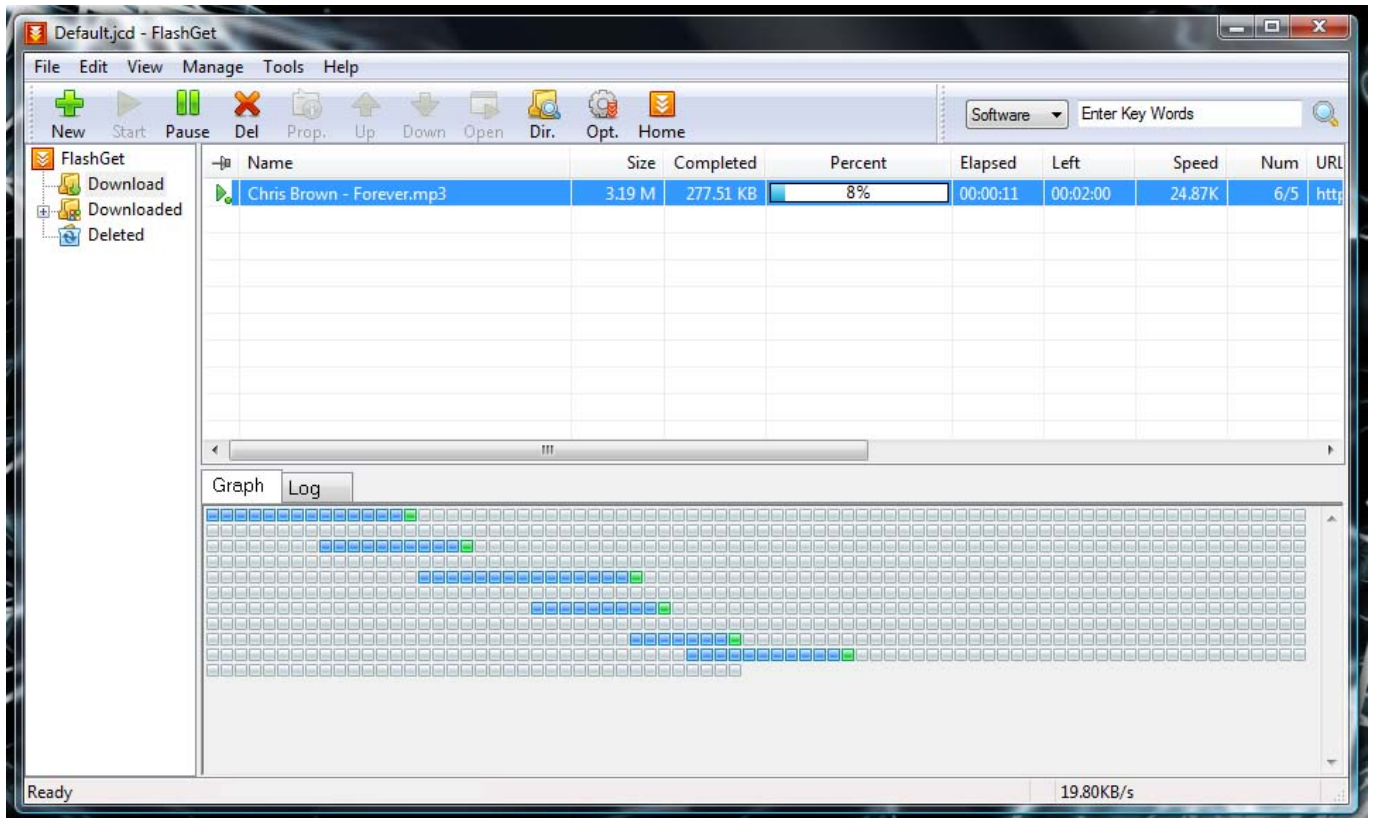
Default.jcd - FlashGet

File Edit View Manage Tools Help

New Start Pause Del Prop. Up Down Open Dir. Opt. Home

Software Enter Key Words

FlashGet
Download
Downloaded
Deleted

| Name | Size | Completed | Percent | Elapsed | Left | Speed | Num | URL |
|---|---|---|---|---|---|---|---|---|
| Chris Brown - Forever.mp3 | 3.19 M | 277.51 KB | 8% | 00:00:11 | 00:02:00 | 24.87K | 6/5 | http |

Graph Log

Ready

19.80KB/s